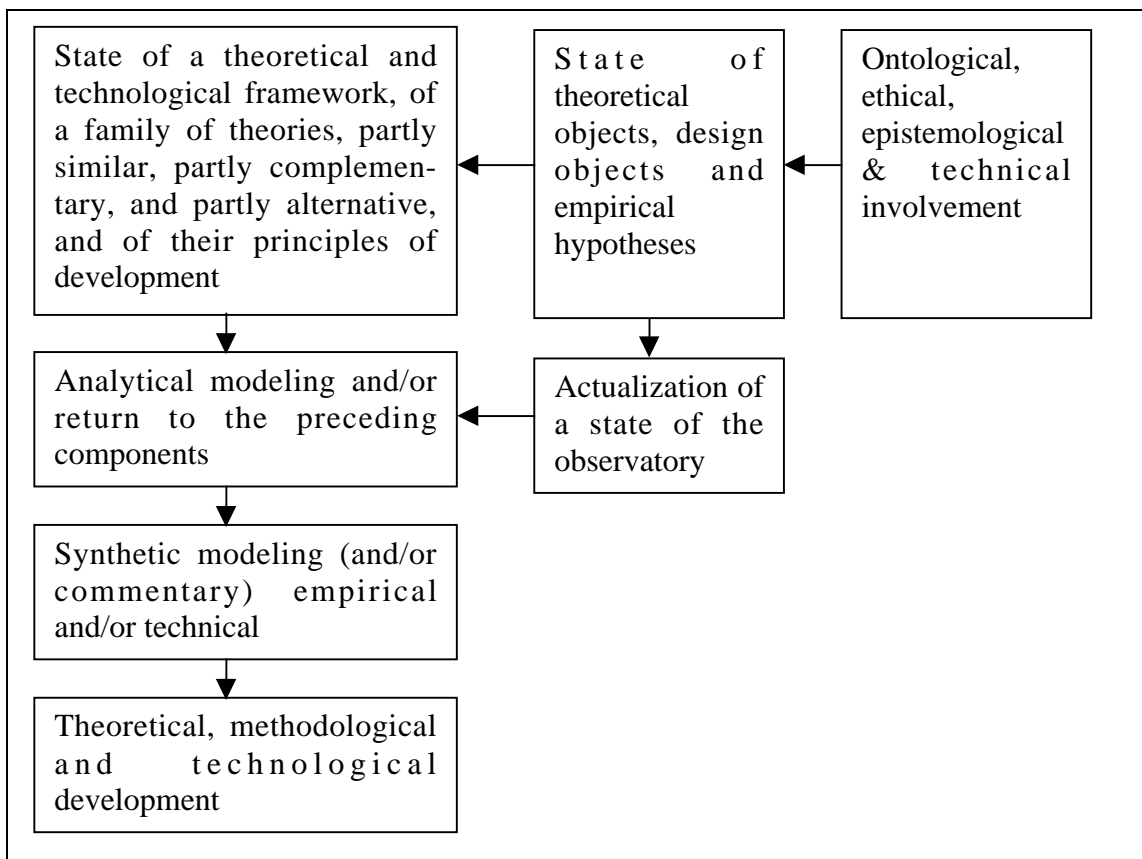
State of a theoretical and technological framework, of a family of theories, partly similar, partly complementary, and partly alternative, and of their principles of development

State of theoretical objects, design objects and empirical hypotheses

Ontological, ethical, epistemological & technical involvement

Analytical modeling and/or return to the preceding components

Actualization of a state of the observatory

Synthetic modeling (and/or commentary) empirical and/or technical

Theoretical, methodological and technological development